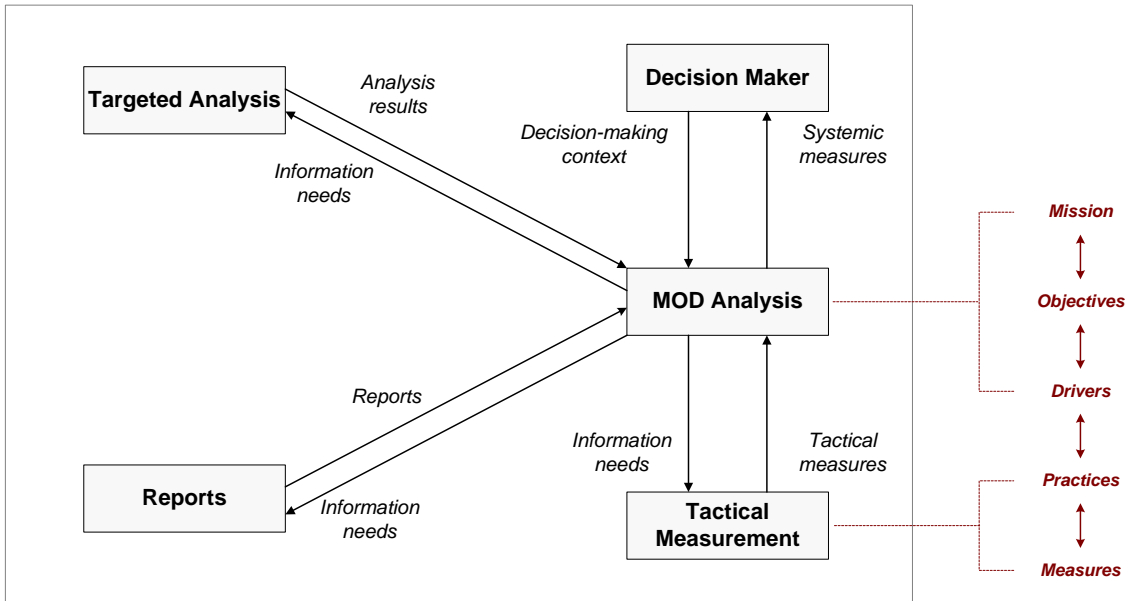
Targeted Analysis

Analysis results

Information needs

Decision Maker

Decision-making context

Systemic measures

MOD Analysis

Reports

Reports

Information needs

Information needs

Tactical measures

Tactical Measurement

Mission

Objectives

Drivers

Practices

Measures